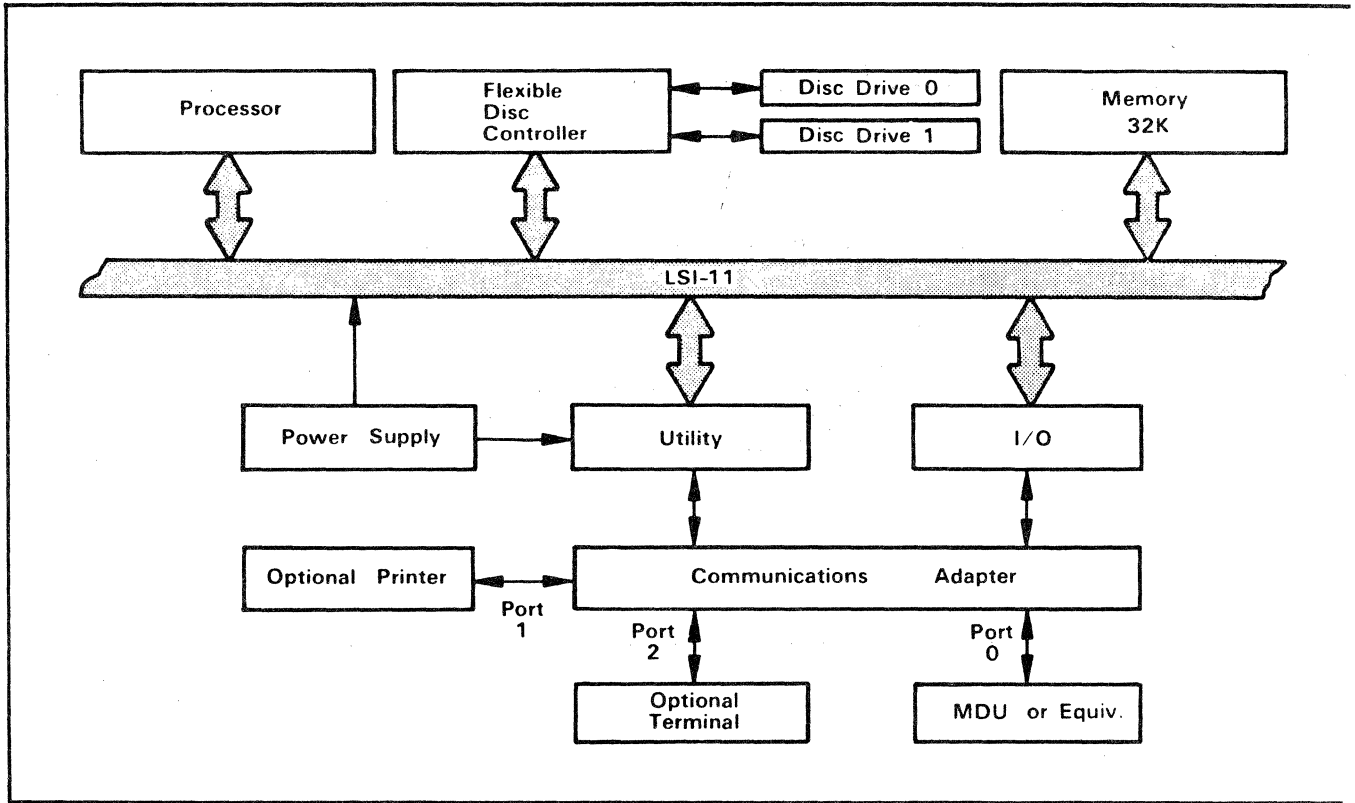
Processor

Flexible Disc Controller

Disc Drive 0

Disc Drive 1

Memory 32K

LSI-11

Power Supply

Utility

I/O

Optional Printer

Port 1

Communications Adapter

Port 2

Port 0

Optional Terminal

MDU or Equiv.